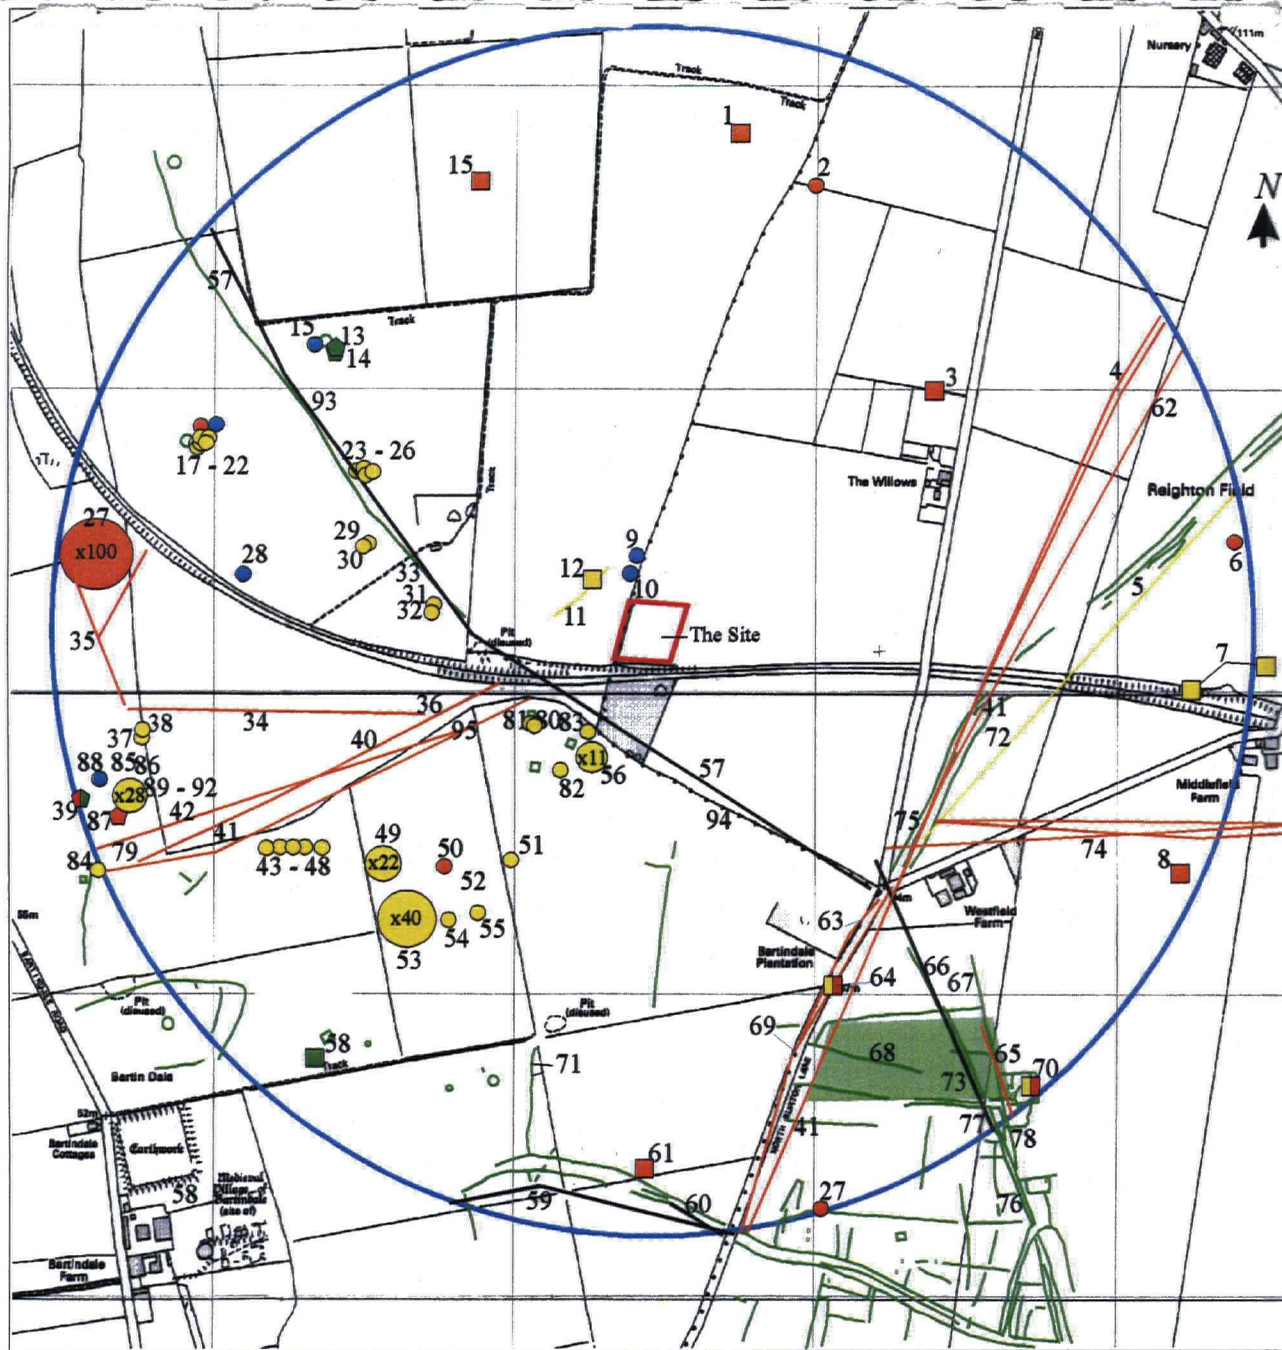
Nursery
111m
Track
Track
1
15
2
N
57
Track
15
13
14
93
3
4
62
17 - 22
23 - 26
Track
The Willows
Reighton Field
27
x100
28
29
30
33
31
32
12
9
10
11
The Site
6
5
35
Pit (disused)
7
36
34
37
38
40
95
81
80
83
41
72
88
85
86
x28
89 - 92
42
39
87
41
x11
56
82
57
94
Middlefield Farm
75
74
84
79
43 - 48
49
x22
50
51
52
8
x40
54
55
53
63
Westfield Farm
55m
Bartindale Plantation
64
66
67
Pit (disused)
Pit (disused)
69
68
65
70
58
Track
71
Bartin Dale
73
52m
Bartindale Cottages
Earthwork
41
77
78
61
Medieval Village of Bartindale (site of)
58
27
59
60
76
Bartindale Farm